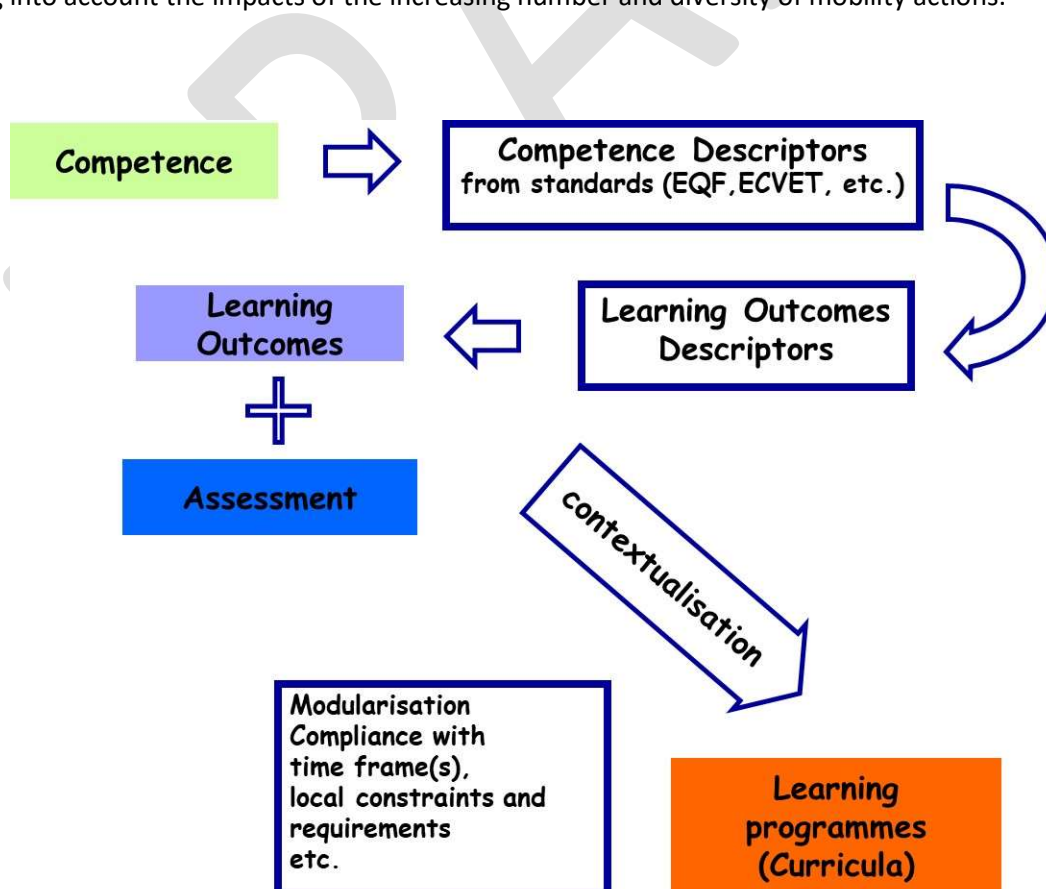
g into account the impacts of the increasing number and diversity of mobility actions.

Competence

Competence Descriptors from standards (EQF, ECVET, etc.)

Learning Outcomes

Learning Outcomes Descriptors

Assessment

contextualisation

Modularisation
Compliance with time frame(s), local constraints and requirements
etc.

Learning programmes (Curricula)